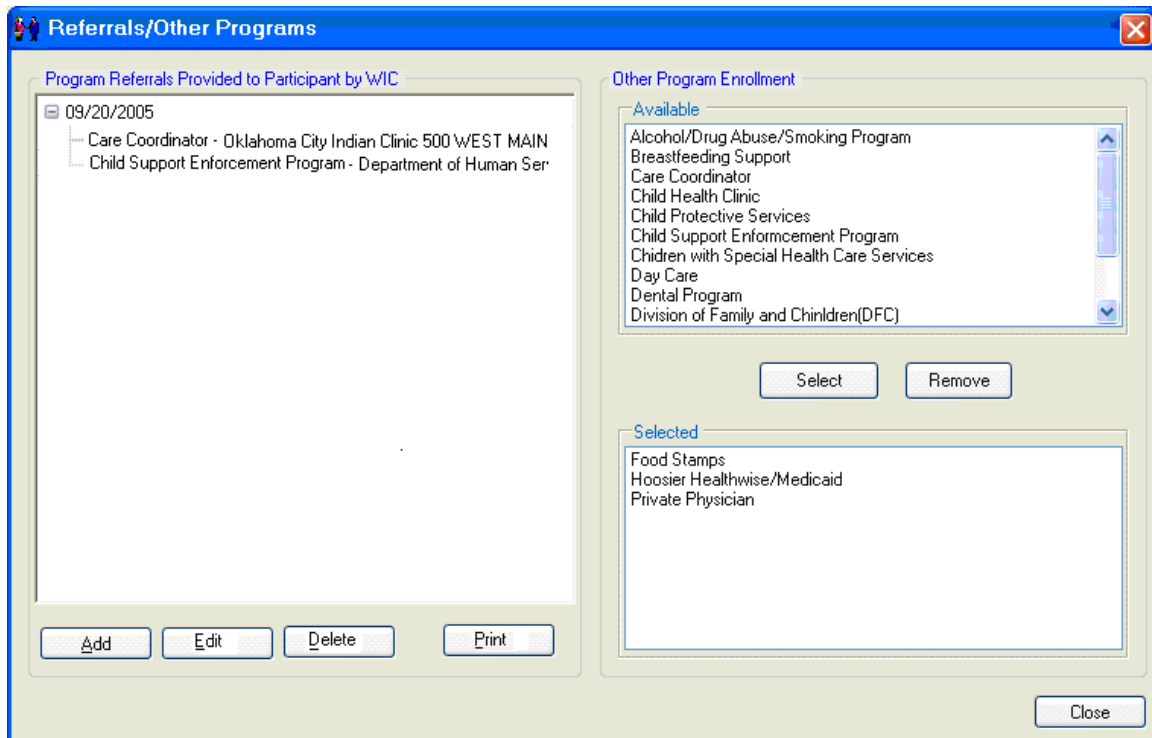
Referrals/Other Programs

Program Referrals Provided to Participant by WIC

09/20/2005
Care Coordinator - Oklahoma City Indian Clinic 500 WEST MAIN
Child Support Enforcement Program - Department of Human Ser

Add
Edit
Delete
Print

Other Program Enrollment

Available
Alcohol/Drug Abuse/Smoking Program
Breastfeeding Support
Care Coordinator
Child Health Clinic
Child Protective Services
Child Support Enformcement Program
Chidren with Special Health Care Services
Day Care
Dental Program
Division of Family and Chinldren(DFC)

Select
Remove

Selected
Food Stamps
Hoosier Healthwise/Medicaid
Private Physician

Close